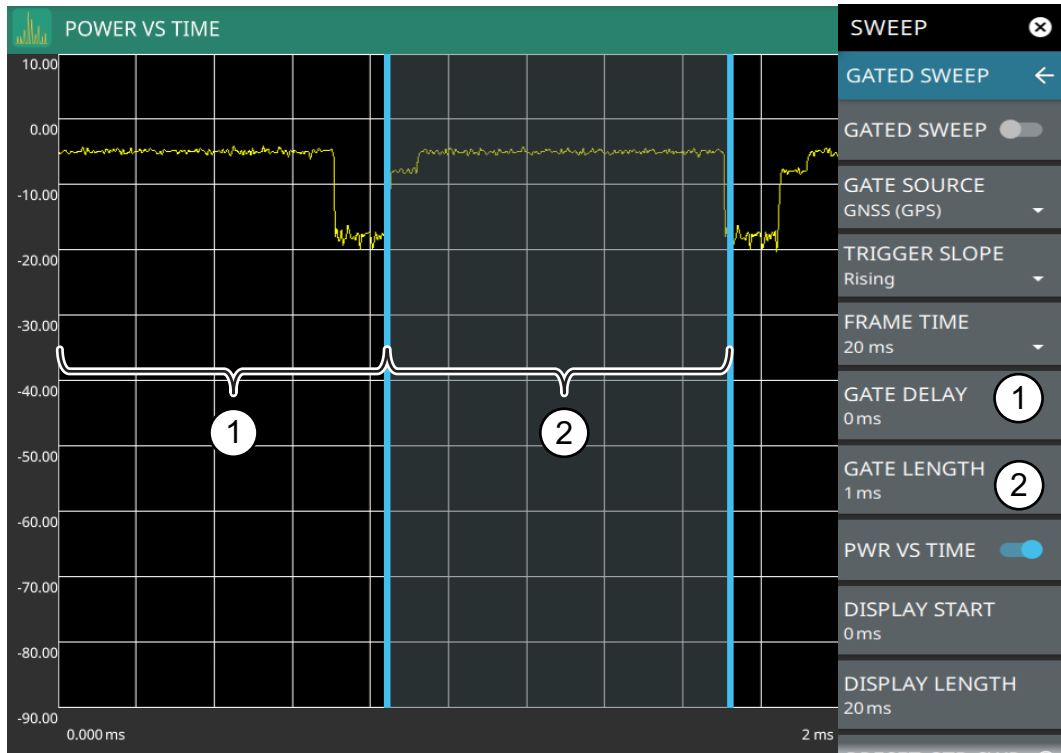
POWER VS TIME

10.00
0.00
-10.00
-20.00
-30.00
-40.00
-50.00
-60.00
-70.00
-80.00
-90.00

1
2

0.000 ms
2 ms

SWEEP
GATED SWEEP
GATED SWEEP
GATE SOURCE
GNSS (GPS)
TRIGGER SLOPE
Rising
FRAME TIME
20 ms
GATE DELAY
0 ms
1
GATE LENGTH
1 ms
2
PWR VS TIME
DISPLAY START
0 ms
DISPLAY LENGTH
20 ms